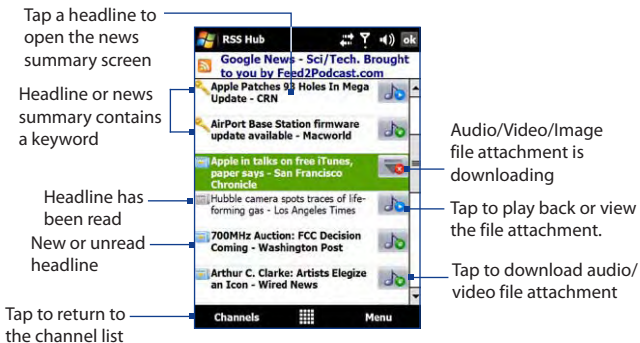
Tap a headline to open the news summary screen

Headline or news summary contains a keyword

Headline has been read

New or unread headline

Tap to return to the channel list

RSS Hub

ok

Google News - Sci/Tech. Brought to you by Feed2Podcast.com

Apple Patches 93 Holes In Mega Update - CRN

AirPort Base Station firmware update available - Macworld

Apple in talks on free iTunes, paper says - San Francisco Chronicle

Hubble camera spots traces of life-forming gas - Los Angeles Times

700MHz Auction: FCC Decision Coming - Washington Post

Arthur C. Clarke: Artists Elegize an Icon - Wired News

Channels

Menu

Audio/Video/Image file attachment is downloading

Tap to play back or view the file attachment.

Tap to download audio/ video file attachment